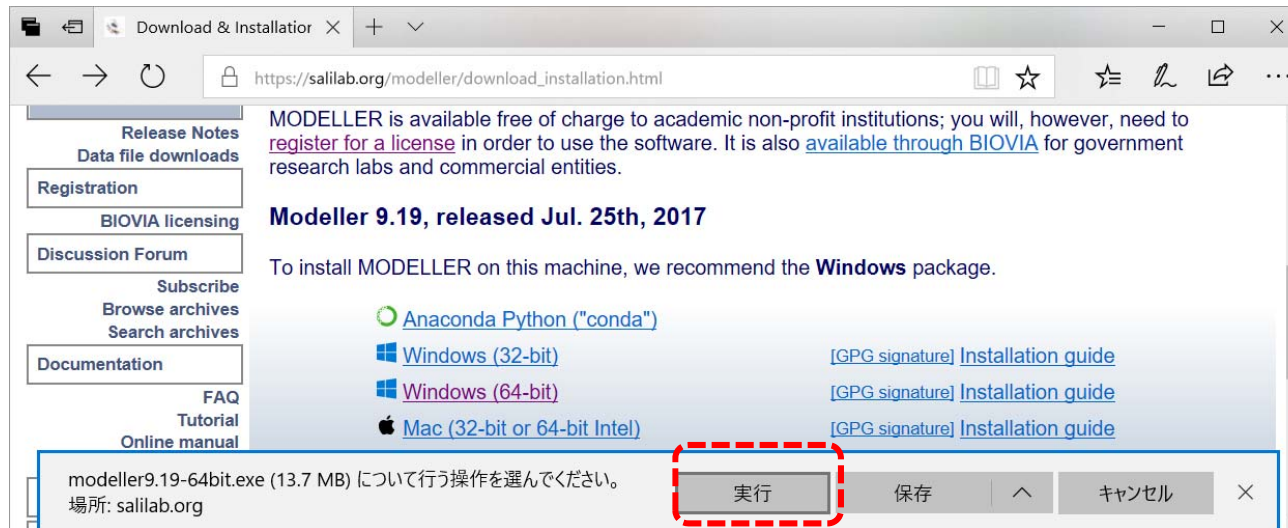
Download & Installatior ×

https://salilab.org/modeller/download_installation.html

Release Notes
Data file downloads
Registration
BIOVIA licensing
Discussion Forum
Subscribe
Browse archives
Search archives
Documentation
FAQ
Tutorial
Online manual

MODELLER is available free of charge to academic non-profit institutions; you will, however, need to register for a license in order to use the software. It is also available through BIOVIA for government research labs and commercial entities.

Modeller 9.19, released Jul. 25th, 2017

To install MODELLER on this machine, we recommend the Windows package.

Anaconda Python ("conda")
Windows (32-bit) [GPG signature] Installation guide
Windows (64-bit) [GPG signature] Installation guide
Mac (32-bit or 64-bit Intel) [GPG signature] Installation guide

modeller9.19-64bit.exe (13.7 MB) について行う操作を選んでください。
場所: salilab.org
実行
保存
キャンセル
×